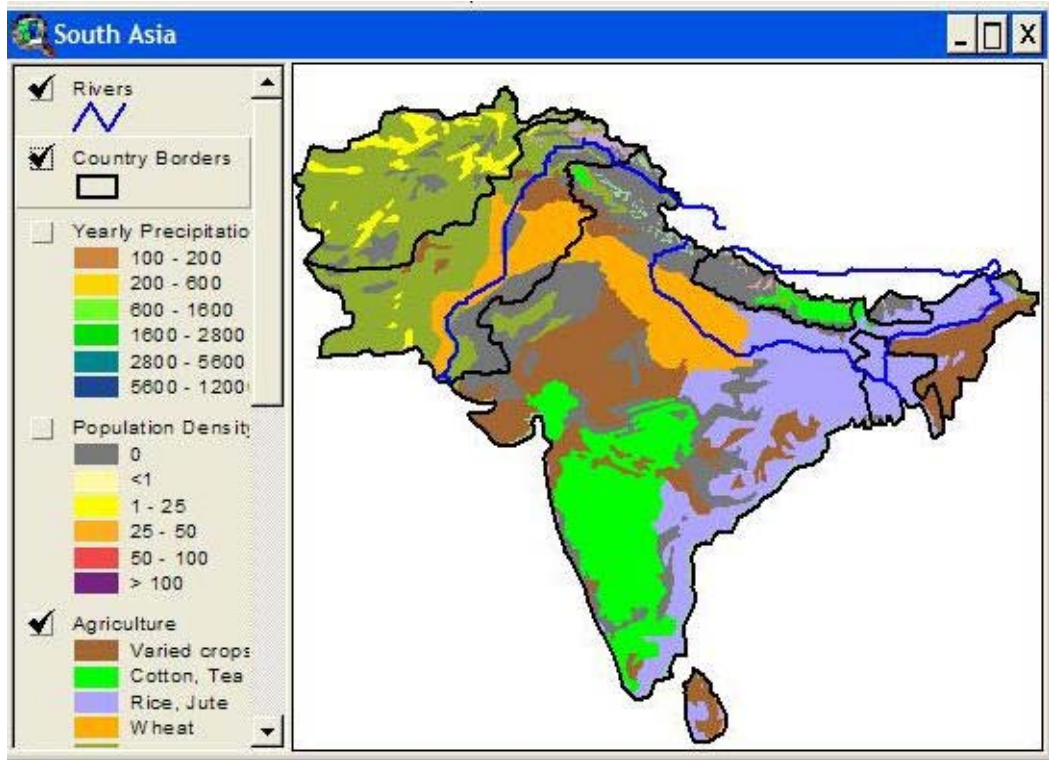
South Asia

Rivers

Country Borders

Yearly Precipitatio
100 - 200
200 - 600
600 - 1600
1600 - 2800
2800 - 5600
5600 - 1200

Population Density
0
<1
1 - 25
25 - 50
50 - 100
> 100

Agriculture
Varied crops
Cotton, Tea
Rice, Jute
Wheat